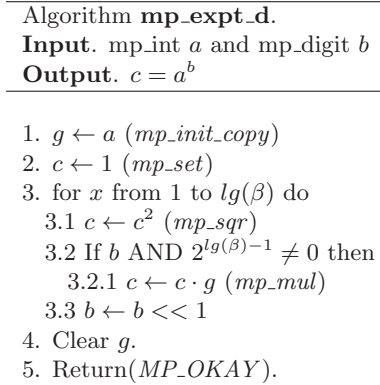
Algorithm **mp_expt_d**.
**Input**. mp_int $a$ and mp_digit $b$
**Output**. $c = a^b$

1. $g \leftarrow a$ ($mp\_init\_copy$)
2. $c \leftarrow 1$ ($mp\_set$)
3. for $x$ from 1 to $lg(\beta)$ do
 3.1 $c \leftarrow c^2$ ($mp\_sqr$)
 3.2 If $b$ AND $2^{lg(\beta)-1} \neq 0$ then
  3.2.1 $c \leftarrow c \cdot g$ ($mp\_mul$)
 3.3 $b \leftarrow b << 1$
4. Clear $g$.
5. Return($MP\_OKAY$).